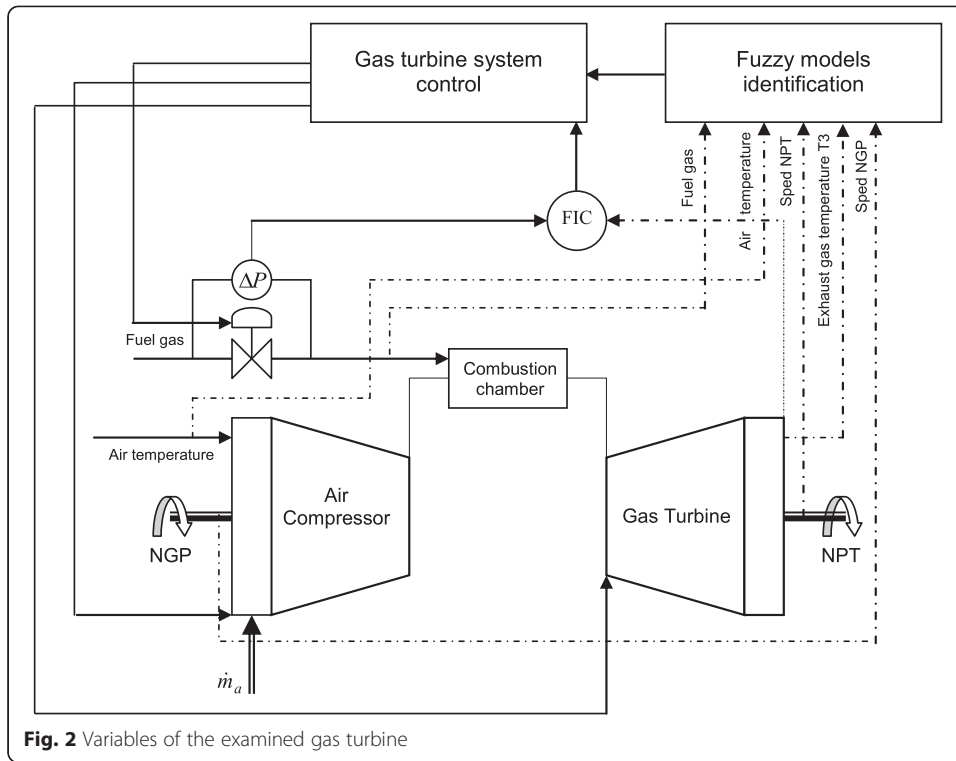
Gas turbine system control

Fuzzy models identification

Fuel gas

Air temperature

Sped NPT

Exhaust gas temperature T3

Sped NGP

FIC

$\Delta P$

Fuel gas

Combustion chamber

Air temperature

Air Compressor

Gas Turbine

NGP

NPT

$\dot{m}_a$

Fig. 2 Variables of the examined gas turbine